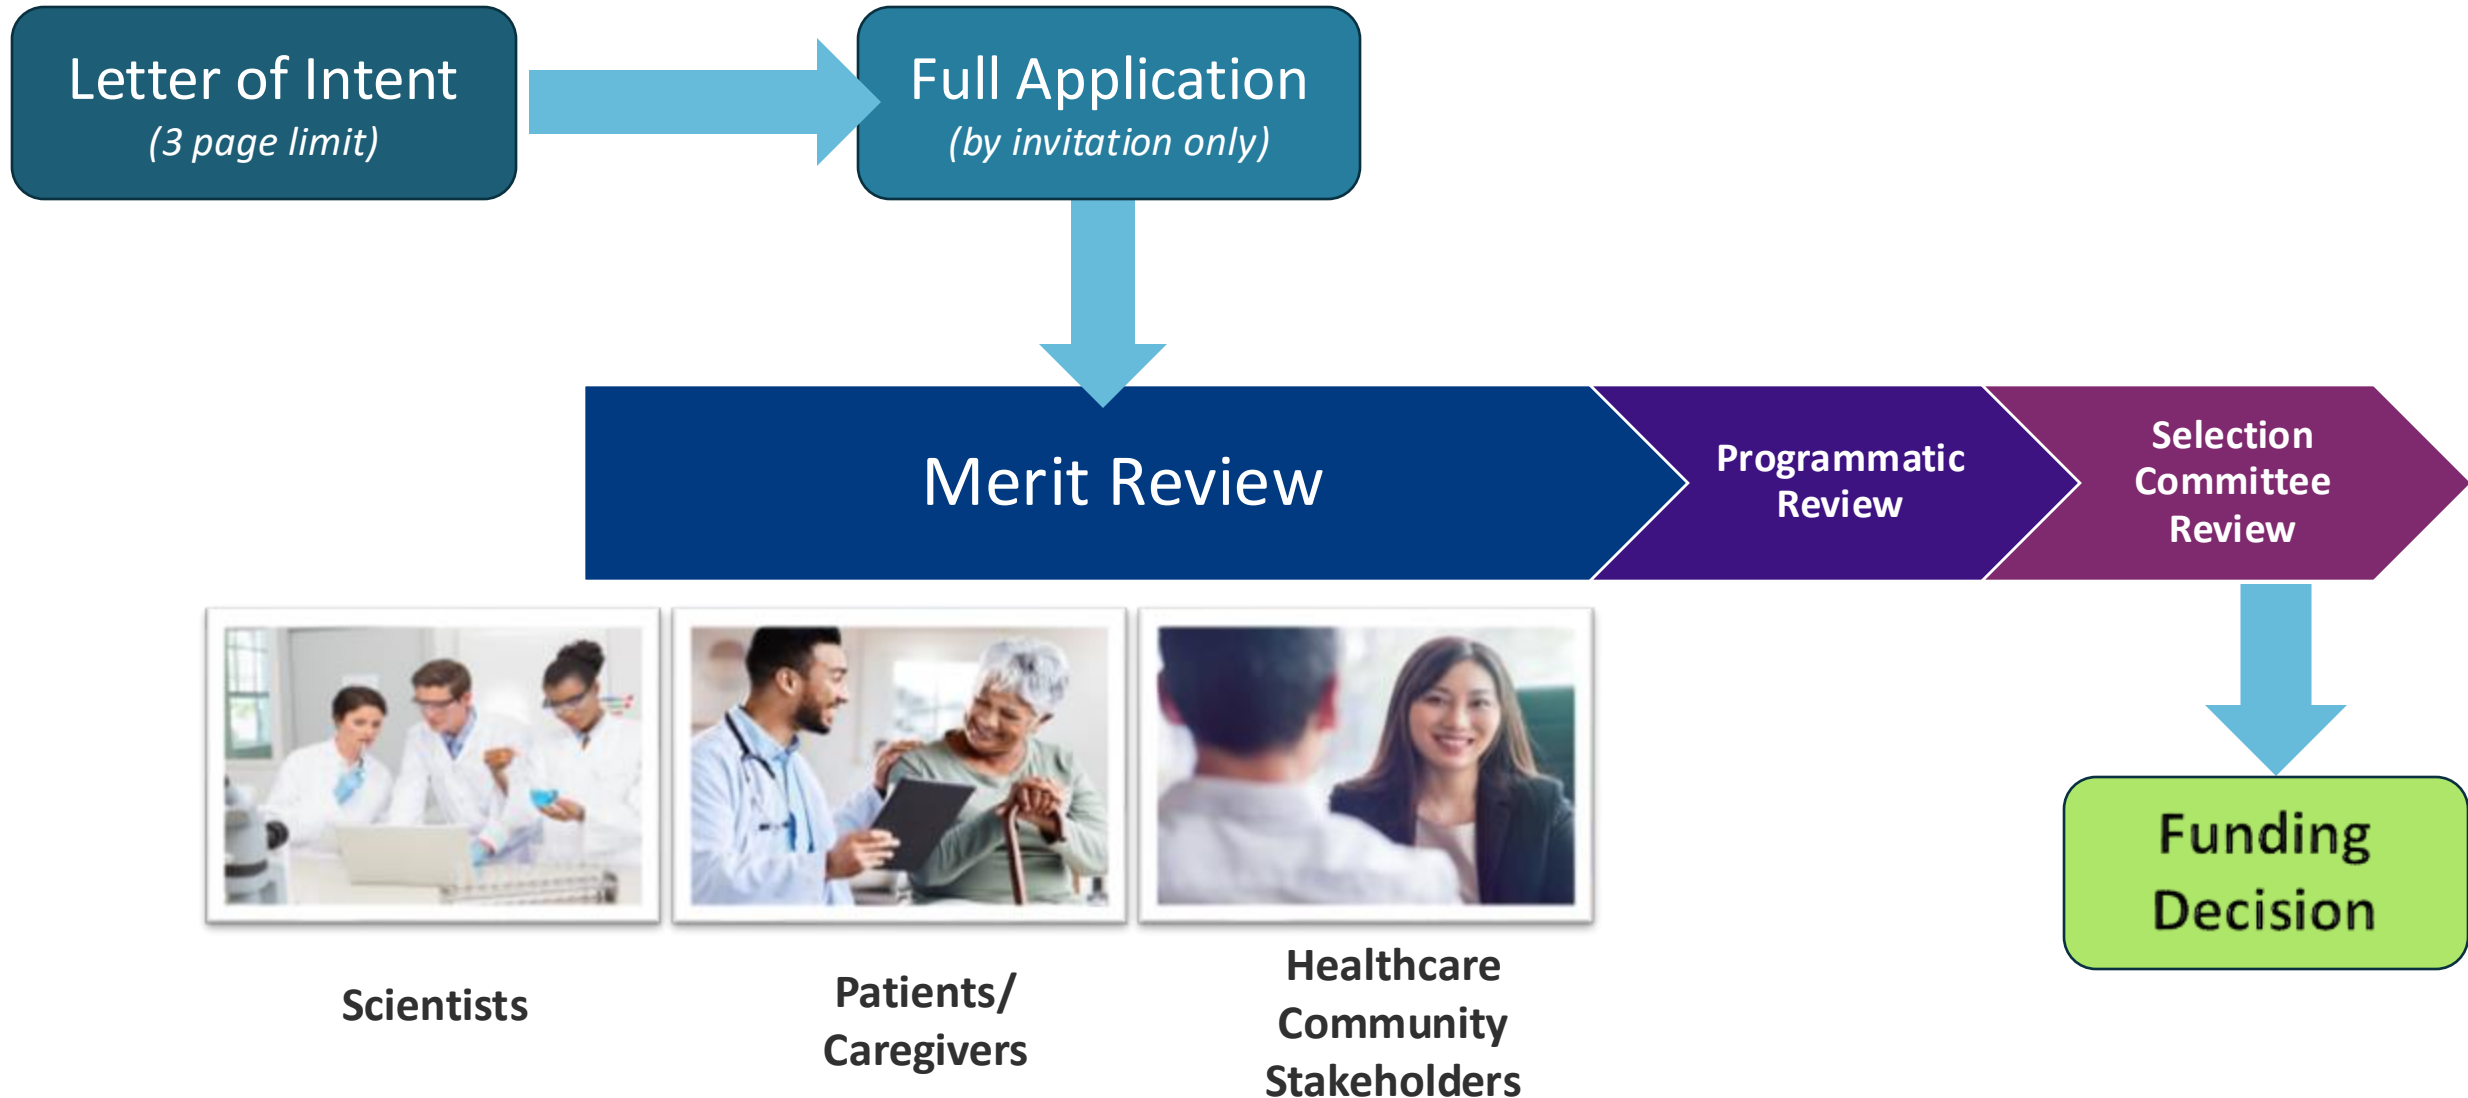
Letter of Intent
(3 page limit)

Full Application
(by invitation only)

Merit Review

Programmatic Review

Selection Committee Review

Funding Decision

Scientists

Patients/ Caregivers

Healthcare Community Stakeholders